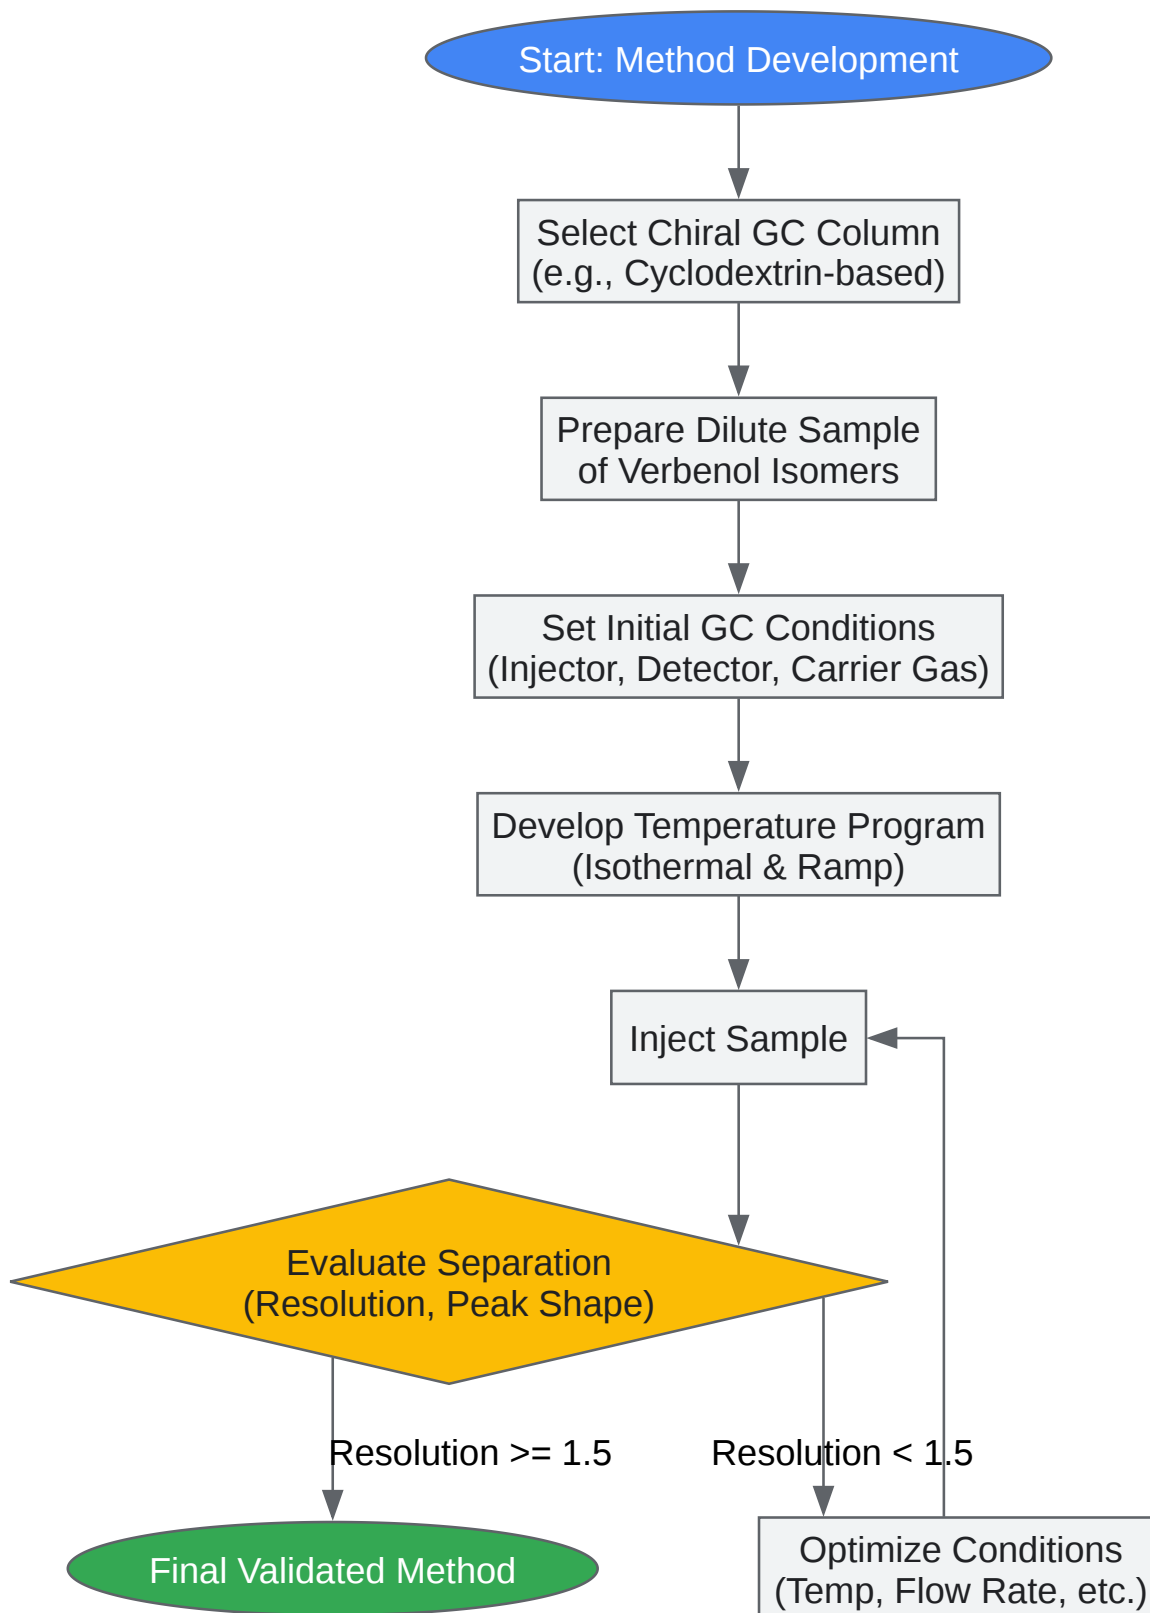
Start: Method Development

Select Chiral GC Column (e.g., Cyclodextrin-based)

Prepare Dilute Sample of Verbenol Isomers

Set Initial GC Conditions (Injector, Detector, Carrier Gas)

Develop Temperature Program (Isothermal & Ramp)

Inject Sample

Evaluate Separation (Resolution, Peak Shape)

Resolution >= 1.5

Resolution < 1.5

Final Validated Method

Optimize Conditions (Temp, Flow Rate, etc.)